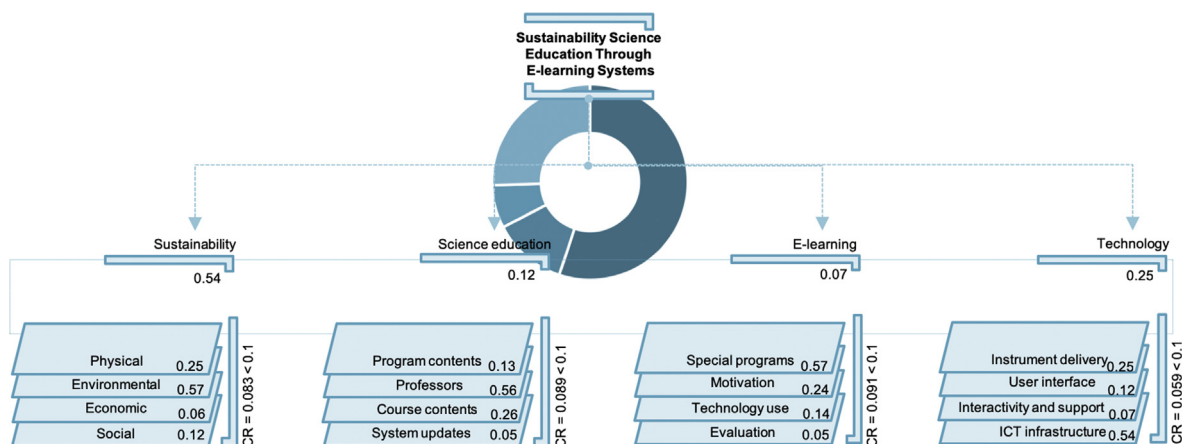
Sustainability Science Education Through E-learning Systems

Sustainability
0.54

Science education
0.12

E-learning
0.07

Technology
0.25

Physical 0.25
Environmental 0.57
Economic 0.06
Social 0.12
CR = 0.083 < 0.1

Program contents 0.13
Professors 0.56
Course contents 0.26
System updates 0.05
CR = 0.089 < 0.1

Special programs 0.57
Motivation 0.24
Technology use 0.14
Evaluation 0.05
CR = 0.091 < 0.1

Instrument delivery 0.25
User interface 0.12
Interactivity and support 0.07
ICT infrastructure 0.54
CR = 0.059 < 0.1